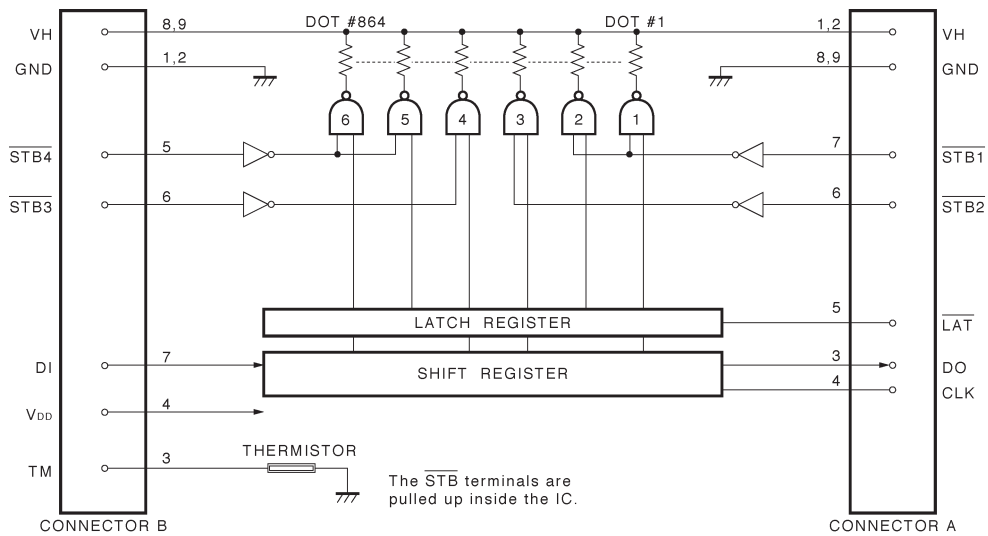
VH
GND
$\overline{STB4}$
$\overline{STB3}$
DI
$V_{DD}$
TM
CONNECTOR B

8,9
1,2
5
6
7
4
3

DOT #864
DOT #1

6 5 4 3 2 1

LATCH REGISTER
SHIFT REGISTER

THERMISTOR

The $\overline{STB}$ terminals are pulled up inside the IC.

1,2
8,9
7
6
5
3
4

VH
GND
$\overline{STB1}$
$\overline{STB2}$
$\overline{LAT}$
DO
CLK
CONNECTOR A